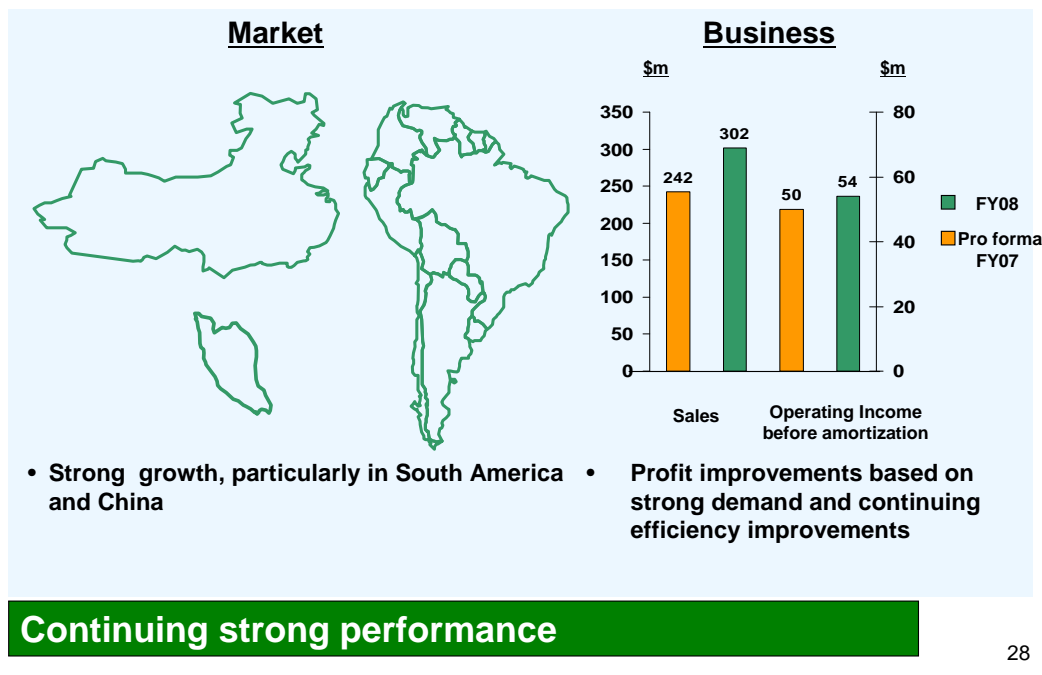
Market

Business

$m

$m

350
300
250
200
150
100
50
0

80
60
40
20
0

242

302

50

54

FY08

Pro forma FY07

Sales

Operating Income before amortization

• Strong growth, particularly in South America and China

• Profit improvements based on strong demand and continuing efficiency improvements

Continuing strong performance

28